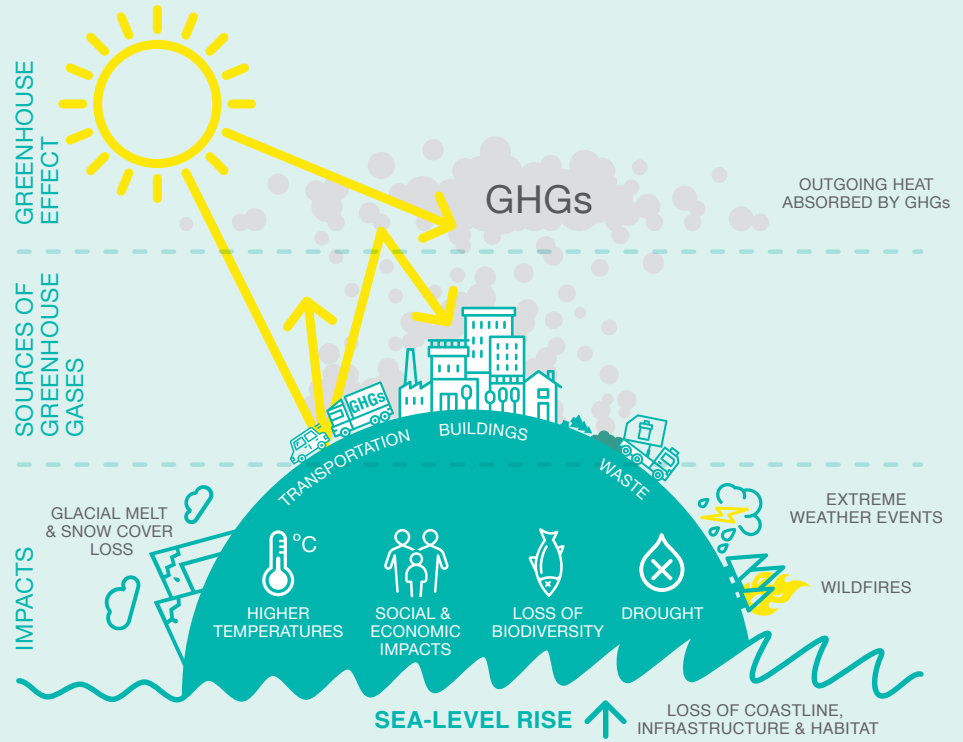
GREENHOUSE EFFECT

GHGs

OUTGOING HEAT ABSORBED BY GHGs

SOURCES OF GREENHOUSE GASES

GHGs

TRANSPORTATION

BUILDINGS

WASTE

IMPACTS

GLACIAL MELT & SNOW COVER LOSS

EXTREME WEATHER EVENTS

°C

HIGHER TEMPERATURES

SOCIAL & ECONOMIC IMPACTS

LOSS OF BIODIVERSITY

DROUGHT

WILDFIRES

SEA-LEVEL RISE

LOSS OF COASTLINE, INFRASTRUCTURE & HABITAT